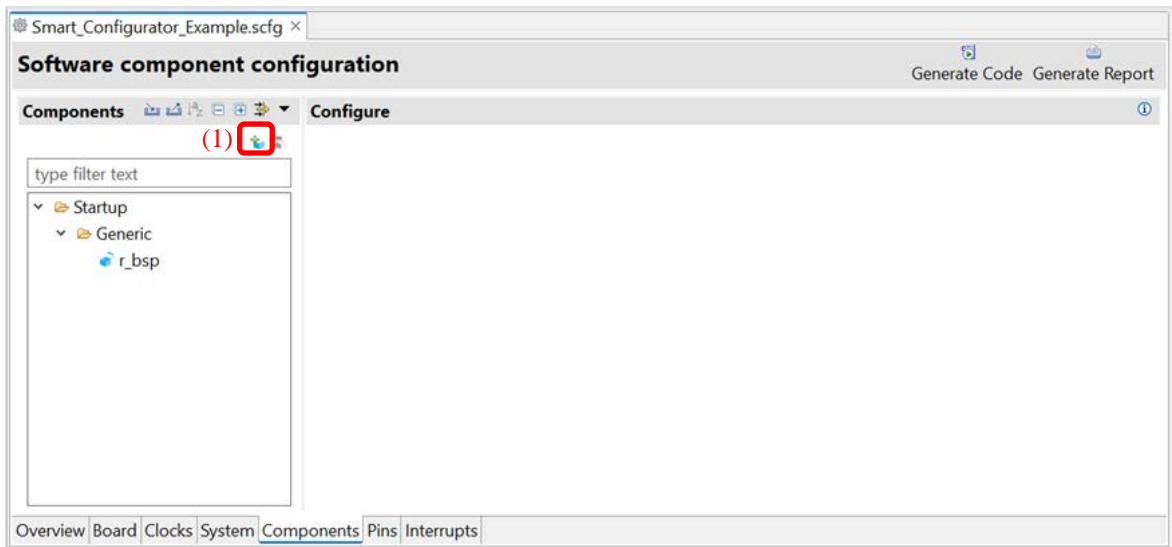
Smart_Configurator_Example.scfg ×

Software component configuration

Generate Code Generate Report

Components

Configure

(1)

type filter text

Startup
Generic
r_bsp

Overview Board Clocks System Components Pins Interrupts